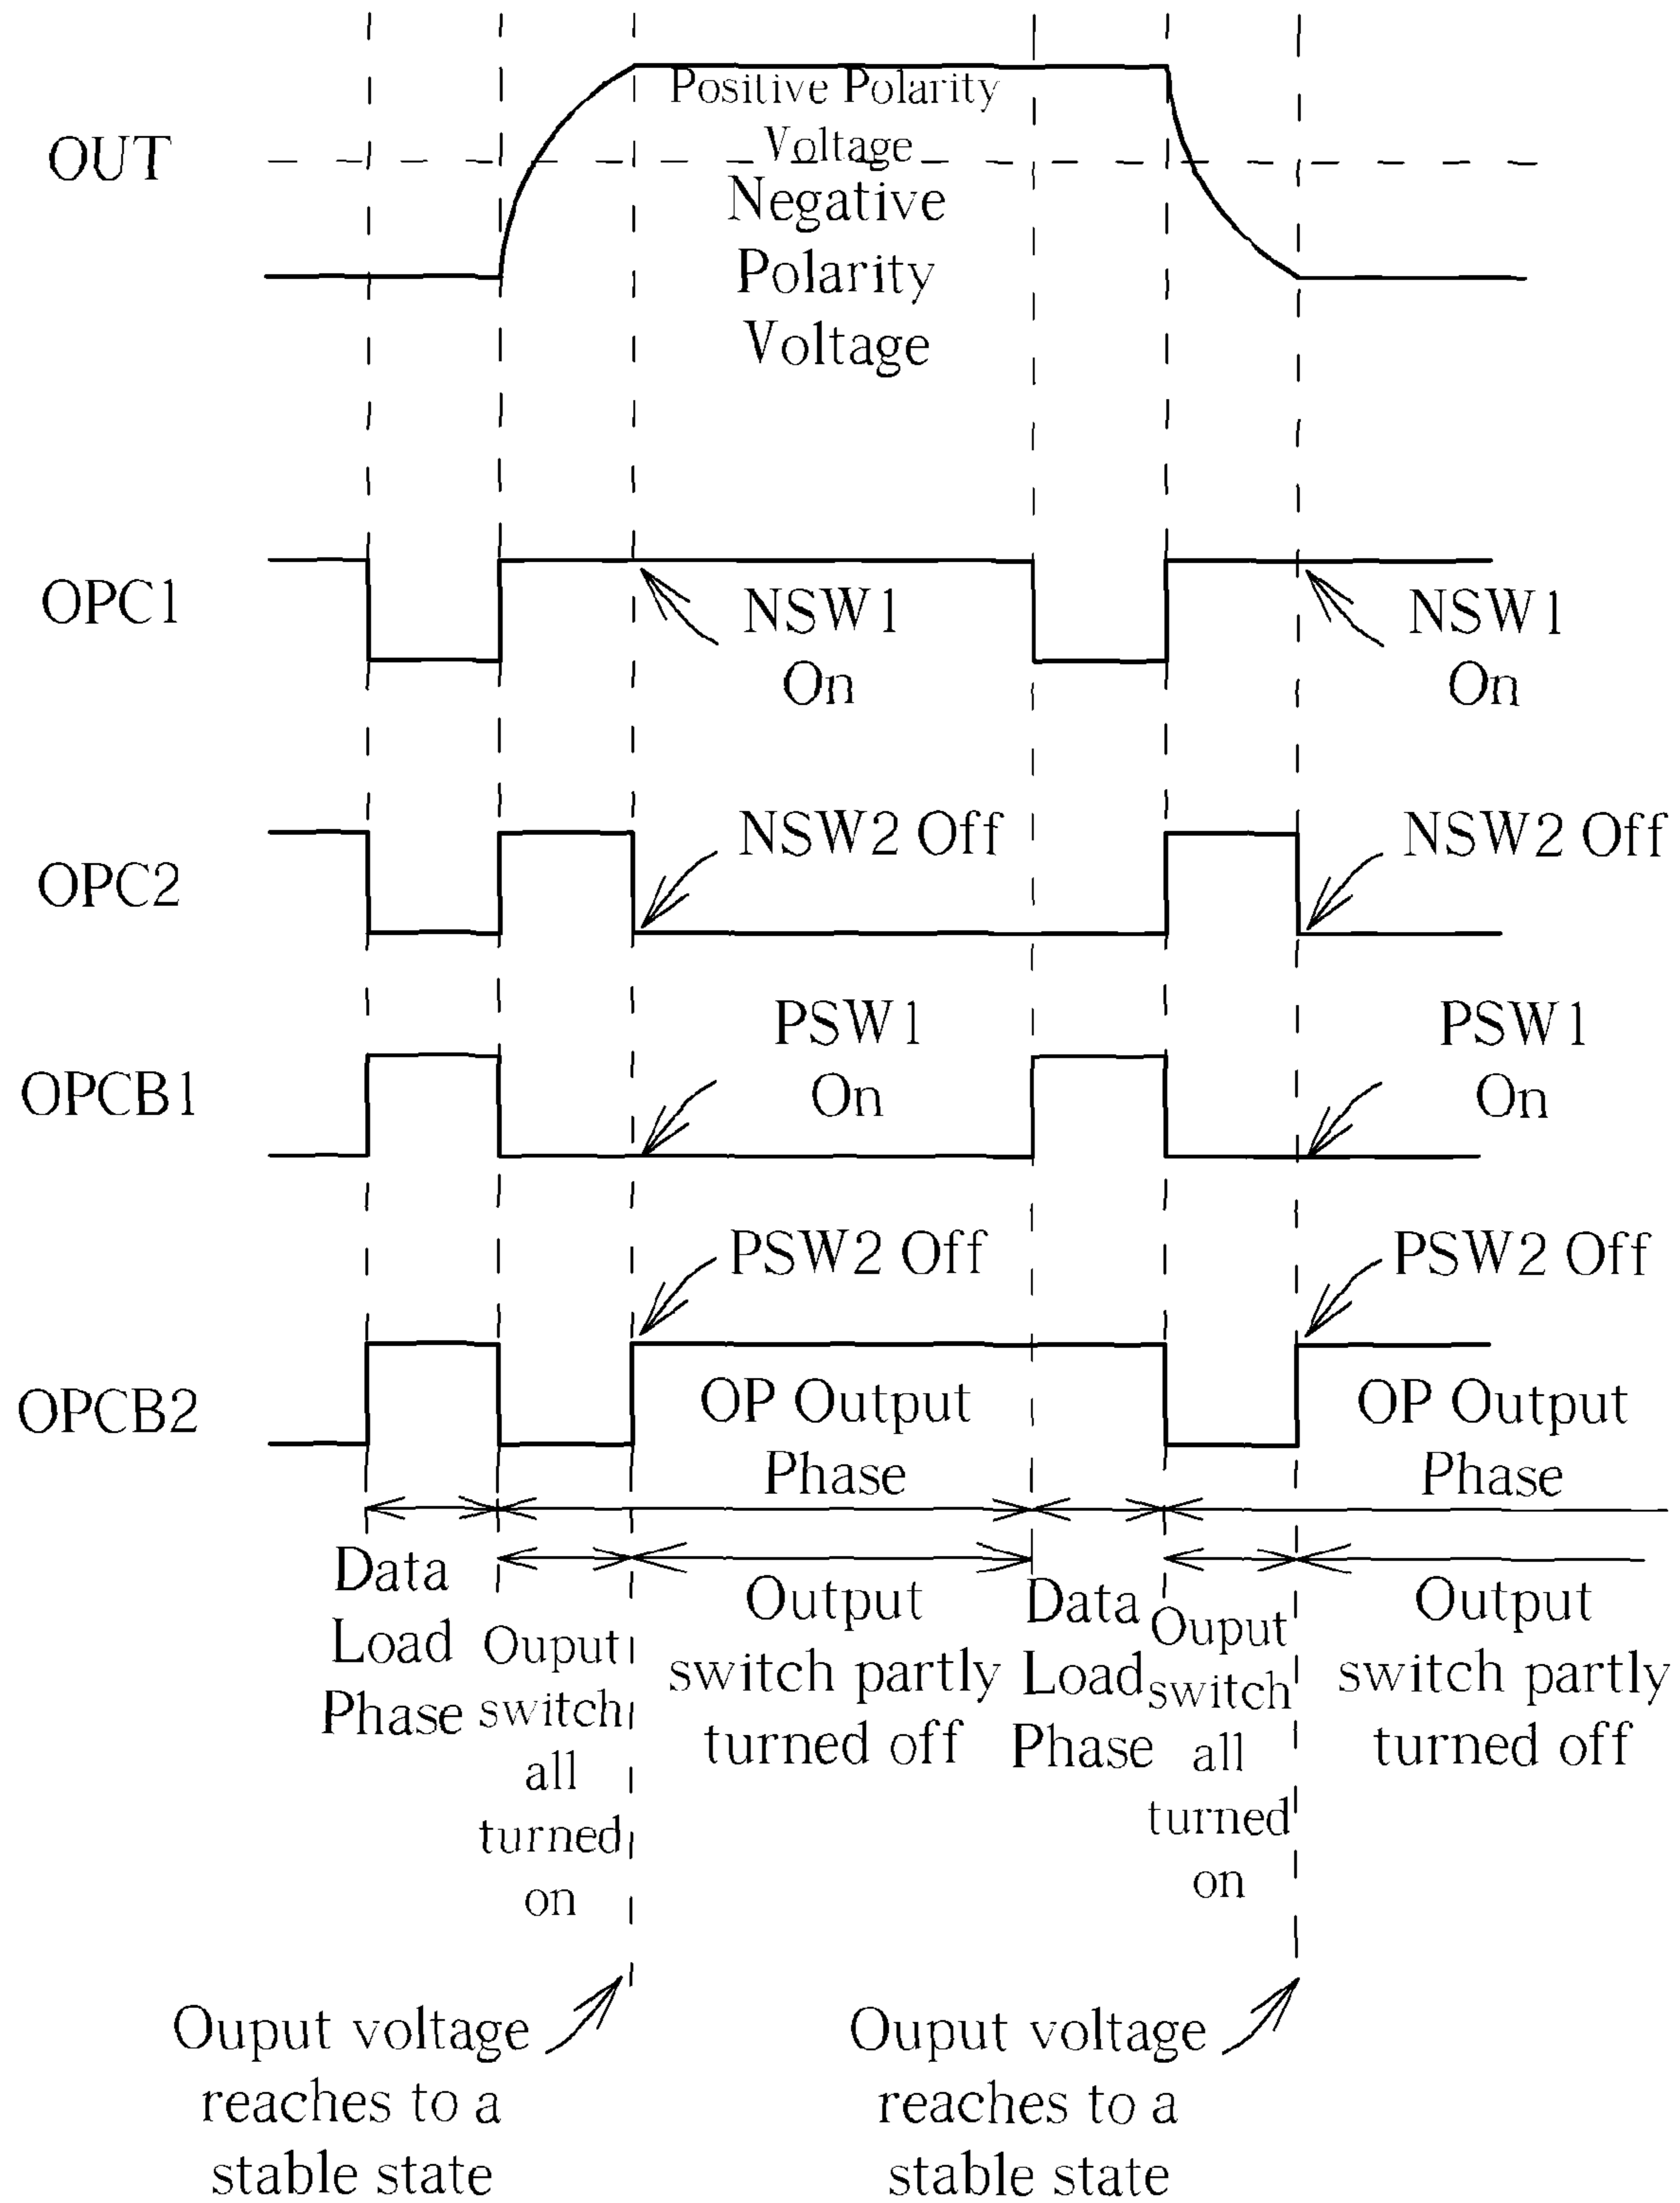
OUT

Positive Polarity Voltage

Negative Polarity Voltage

OPC1

NSW1 On

NSW1 On

OPC2

NSW2 Off

NSW2 Off

OPCB1

PSW1 On

PSW1 On

OPCB2

PSW2 Off

PSW2 Off

OP Output Phase

OP Output Phase

Data Load Phase

Ouput switch all turned on

Output switch partly turned off

Data Load Phase

Ouput switch all turned on

Output switch partly turned off

Ouput voltage reaches to a stable state

Ouput voltage reaches to a stable state